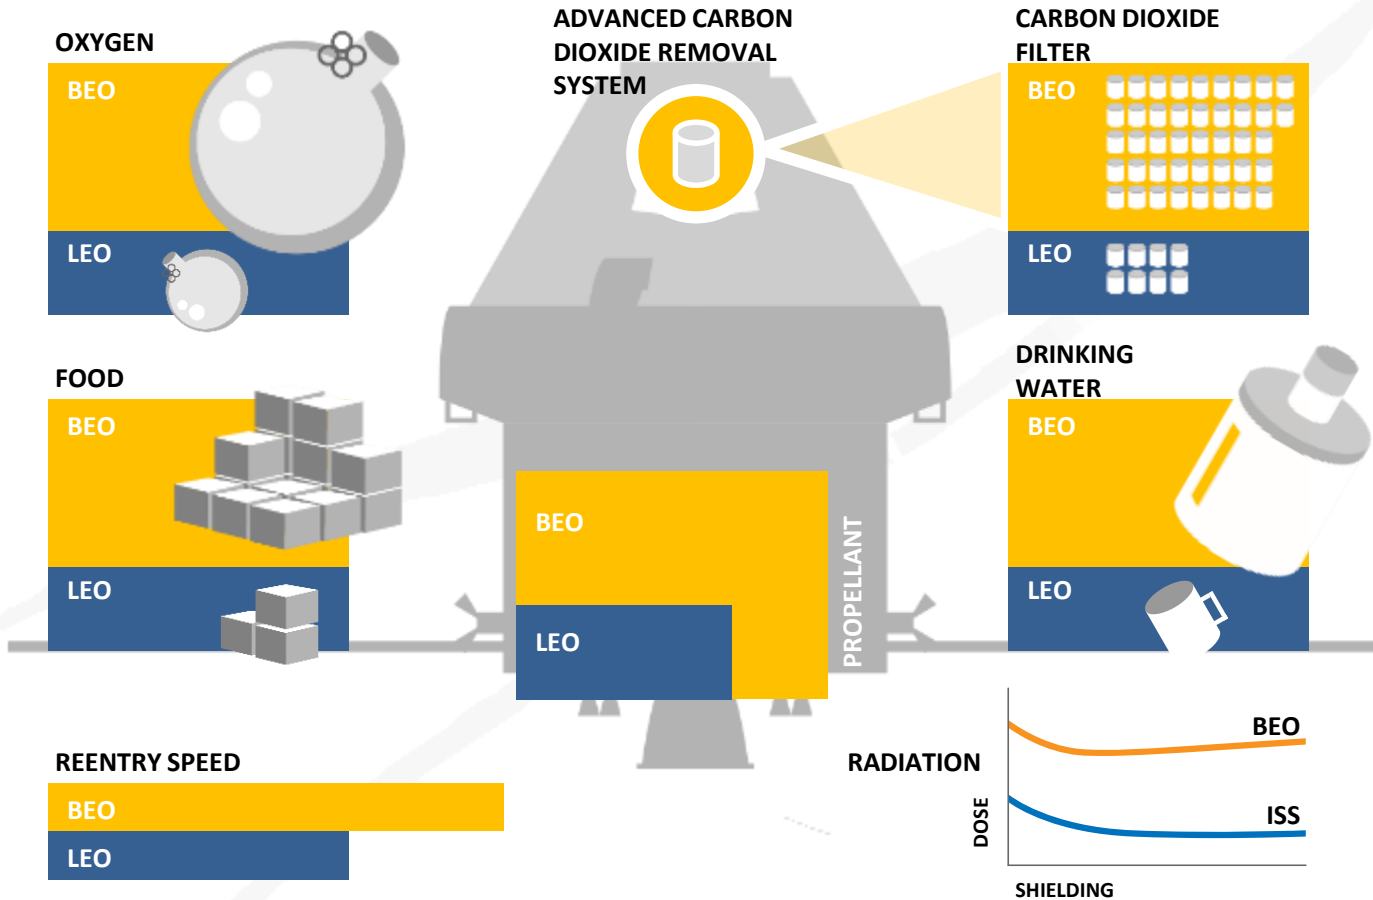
OXYGEN

BEO

LEO

ADVANCED CARBON DIOXIDE REMOVAL SYSTEM

CARBON DIOXIDE FILTER

BEO

LEO

FOOD

BEO

LEO

BEO

LEO

PROPELLANT

DRINKING WATER

BEO

LEO

REENTRY SPEED

BEO

LEO

RADIATION

BEO

ISS

DOSE

SHIELDING